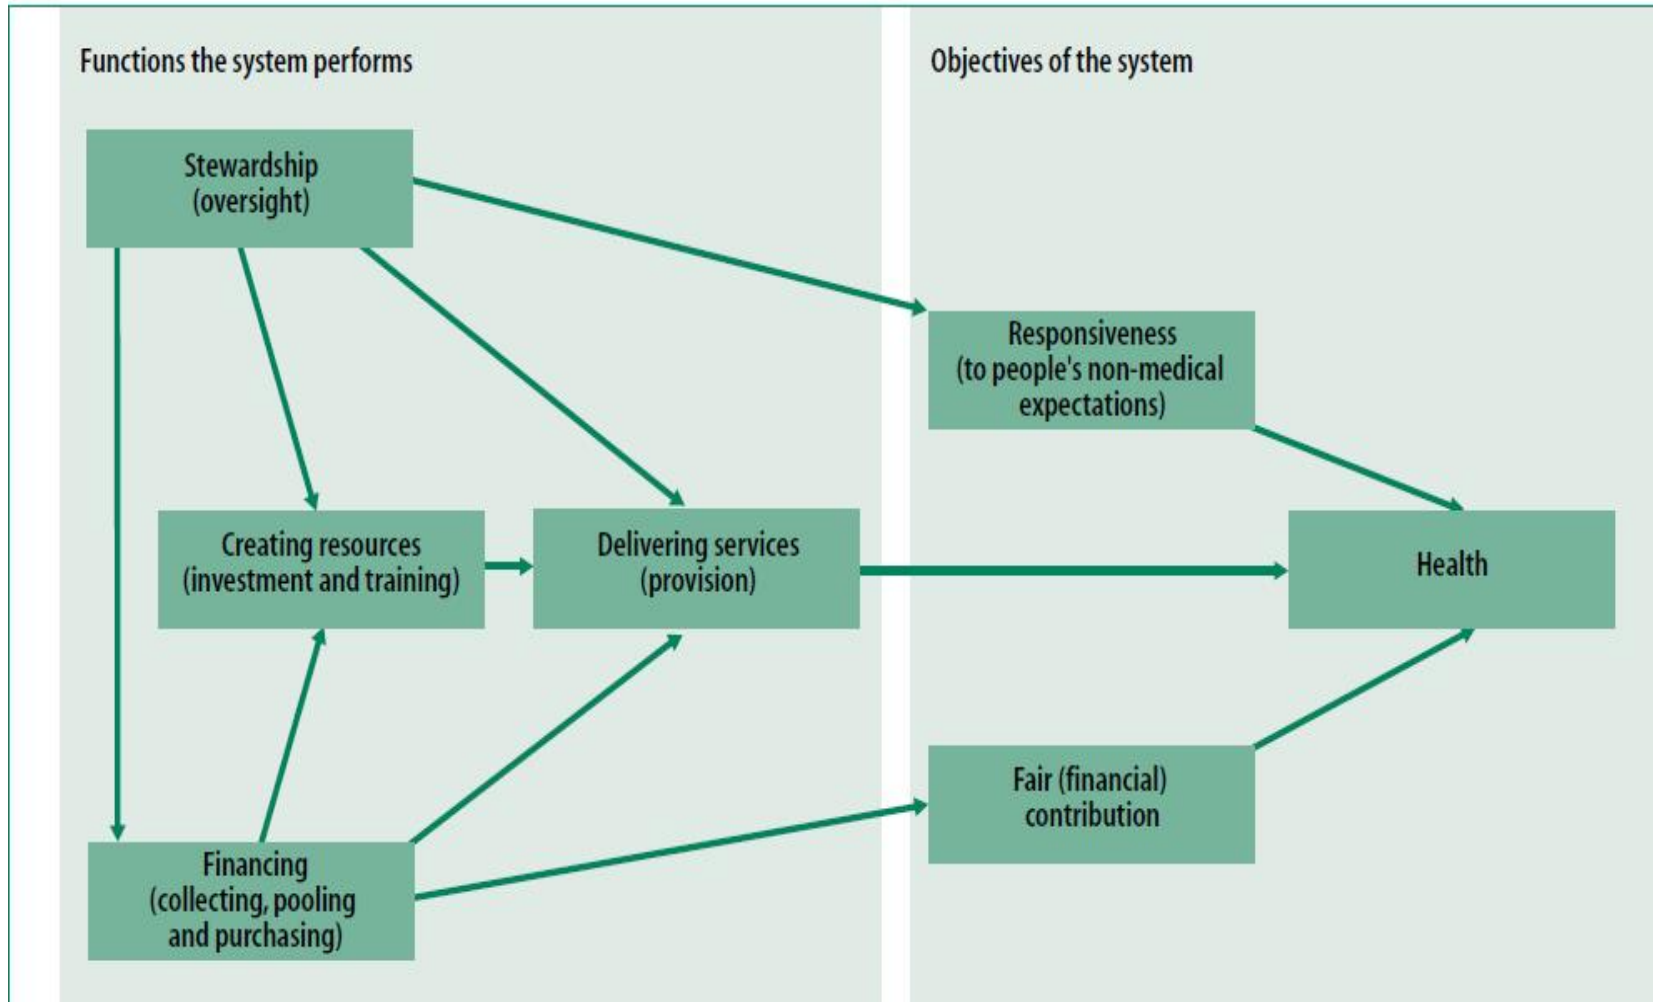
Functions the system performs

Objectives of the system

Stewardship (oversight)

Responsiveness (to people's non-medical expectations)

Creating resources (investment and training)

Delivering services (provision)

Health

Fair (financial) contribution

Financing (collecting, pooling and purchasing)